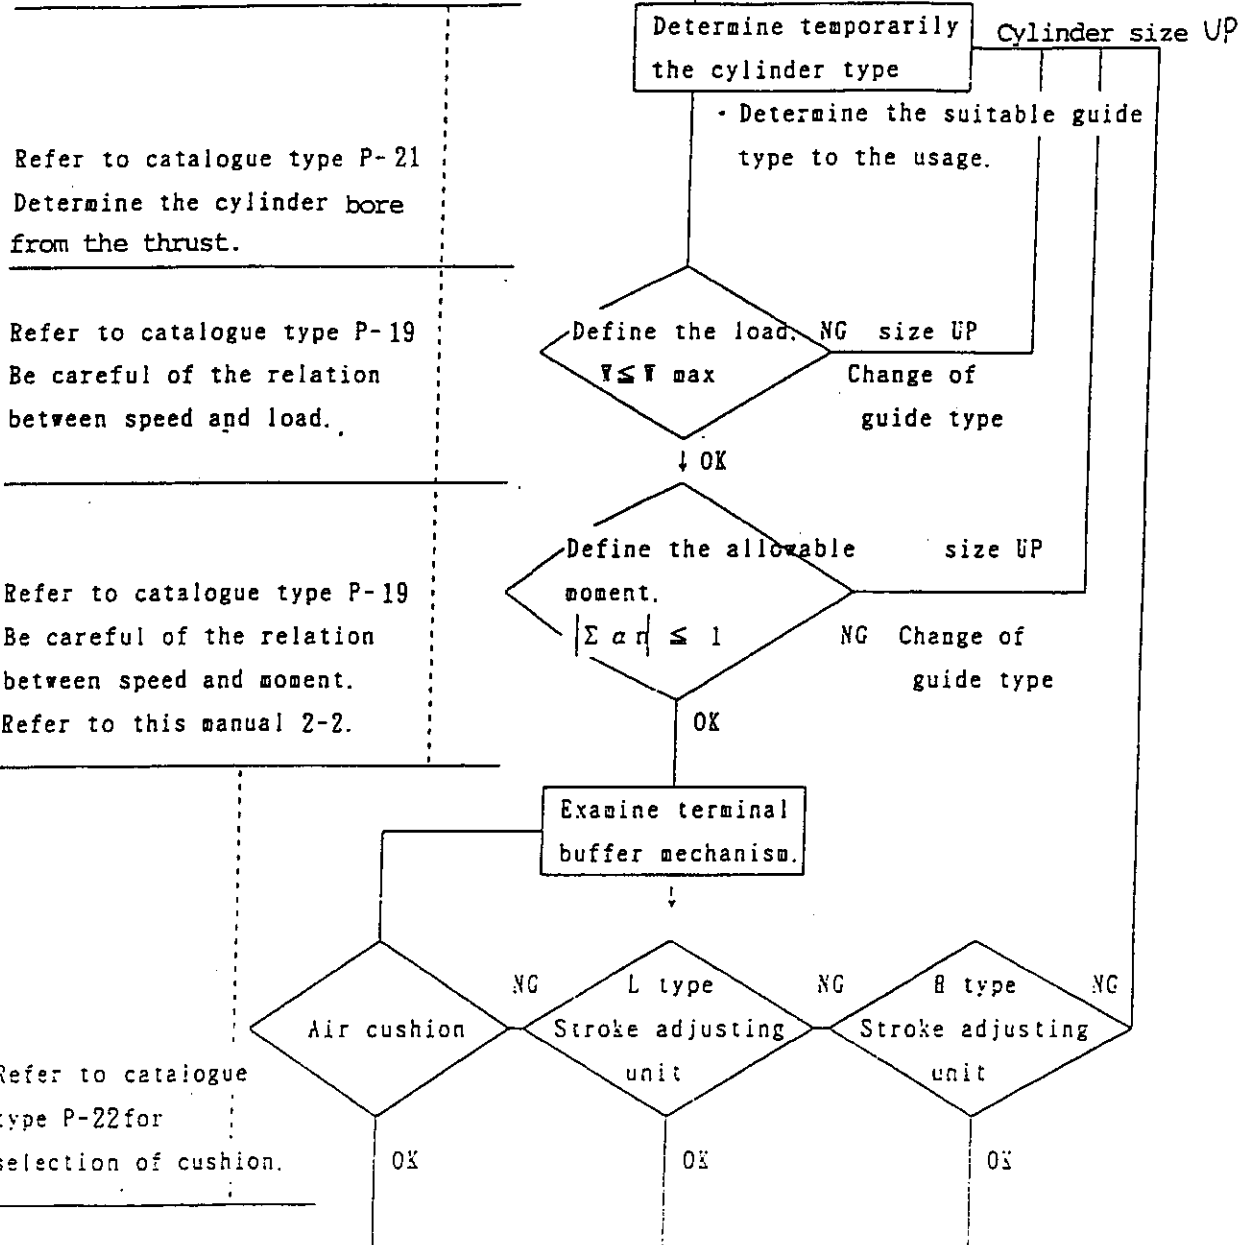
Determine temporarily the cylinder type

Cylinder size UP

· Determine the suitable guide type to the usage.

Refer to catalogue type P-21
Determine the cylinder bore from the thrust.

Refer to catalogue type P-19
Be careful of the relation between speed and load.

Define the load. $W \leq W$ max

NG size UP
Change of guide type

OK

Refer to catalogue type P-19
Be careful of the relation between speed and moment.
Refer to this manual 2-2.

Define the allowable moment.
$|\Sigma \alpha n| \leq 1$

size UP
NG Change of guide type

OK

Examine terminal buffer mechanism.

Air cushion

NG

L type
Stroke adjusting unit

NG

H type
Stroke adjusting unit

NG

Refer to catalogue type P-22for selection of cushion.

OK

OK

OK